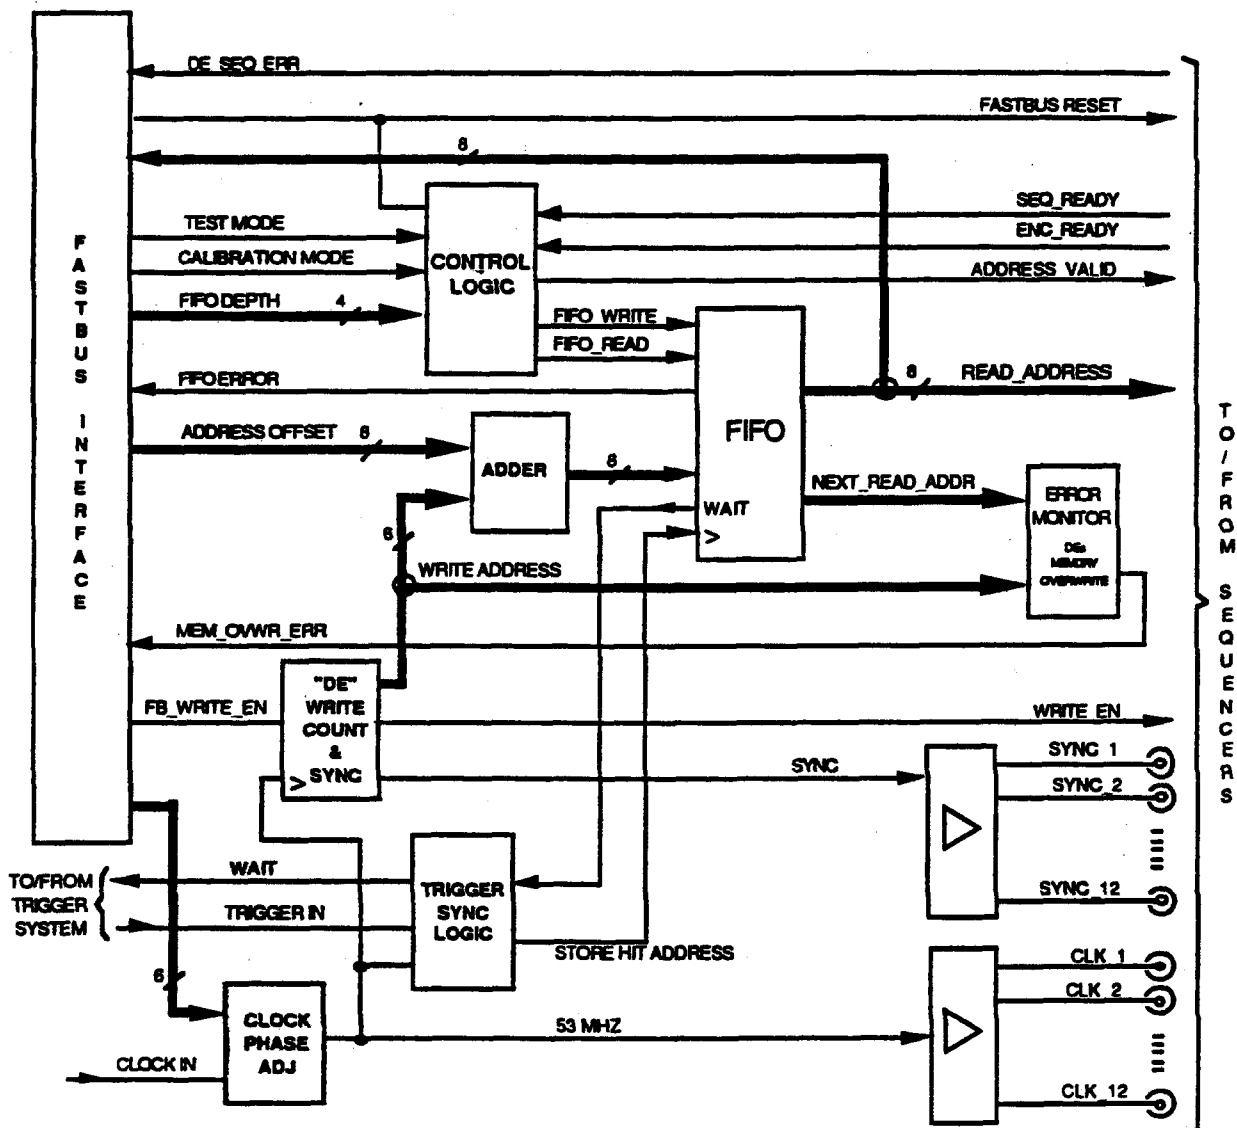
FASTBUS INTERFACE

DE_SEQ_ERR
FASTBUS RESET
8
SEQ_READY
ENC_READY
ADDRESS_VALID
TEST MODE
CALIBRATION MODE
FIFO DEPTH
4
CONTROL LOGIC
FIFO_WRITE
FIFO_READ
FIFOERROR
8
READ_ADDRESS
ADDRESS OFFSET
8
ADDER
8
FIFO
NEXT_READ_ADDR
WAIT
>
ERROR MONITOR
DEs MEMORY OVERWRITE
6
WRITE ADDRESS
MEM_OVWR_ERR
"DE" WRITE COUNT & SYNC
>
FB_WRITE_EN
WRITE_EN
SYNC
SYNC_1
SYNC_2
SYNC_12
TO/FROM TRIGGER SYSTEM
WAIT
TRIGGER IN
TRIGGER SYNC LOGIC
STORE HIT ADDRESS
6
CLOCK PHASE ADJ
53 MHZ
CLOCK IN
CLK_1
CLK_2
CLK_12

TO/FROM SEQUENCERS